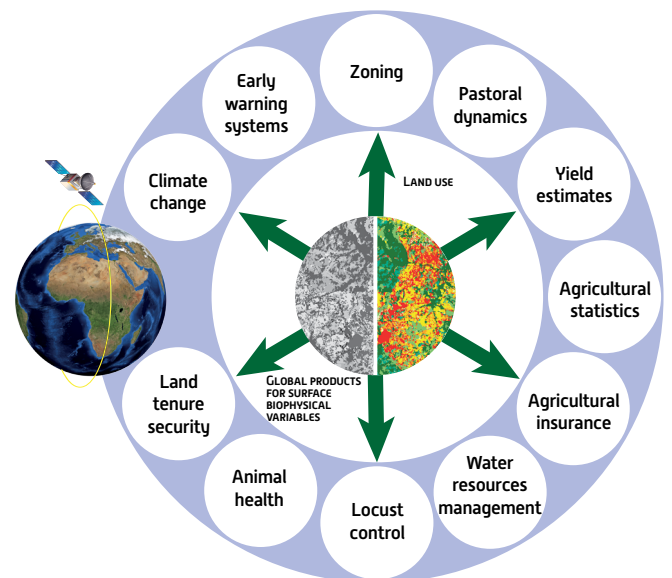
Zoning

Pastoral dynamics

Yield estimates

Agricultural statistics

Agricultural insurance

Water resources management

Locust control

Animal health

Land tenure security

Climate change

Early warning systems

Land use

Global products for surface biophysical variables